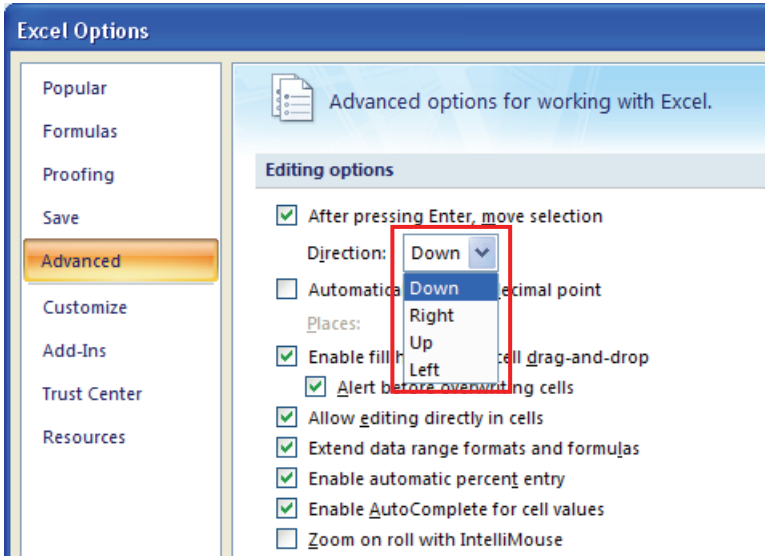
Excel Options

Popular
Formulas
Proofing
Save
Advanced
Customize
Add-Ins
Trust Center
Resources

Advanced options for working with Excel.

Editing options

After pressing Enter, move selection
Direction: Down
Automatica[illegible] decimal point
Places:
Enable fill h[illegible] cell drag-and-drop
Alert be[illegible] overwriting cells
Allow editing directly in cells
Extend data range formats and formulas
Enable automatic percent entry
Enable AutoComplete for cell values
Zoom on roll with IntelliMouse

Down
Right
Up
Left